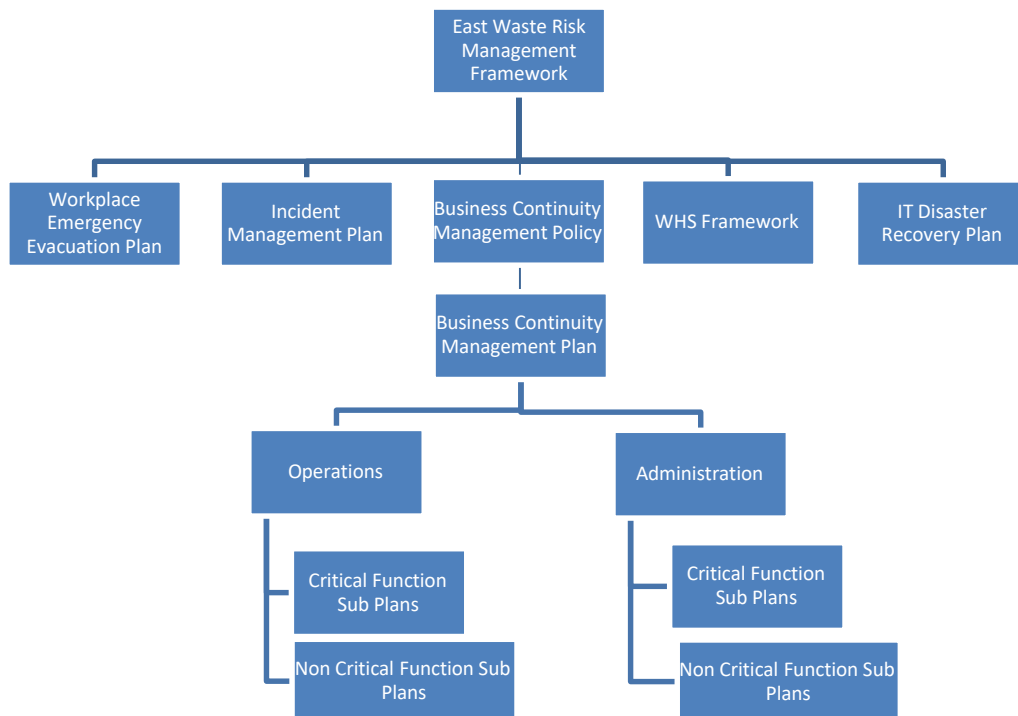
East Waste Risk Management Framework

Workplace Emergency Evacuation Plan

Incident Management Plan

Business Continuity Management Policy

WHS Framework

IT Disaster Recovery Plan

Business Continuity Management Plan

Operations

Administration

Critical Function Sub Plans

Non Critical Function Sub Plans

Critical Function Sub Plans

Non Critical Function Sub Plans